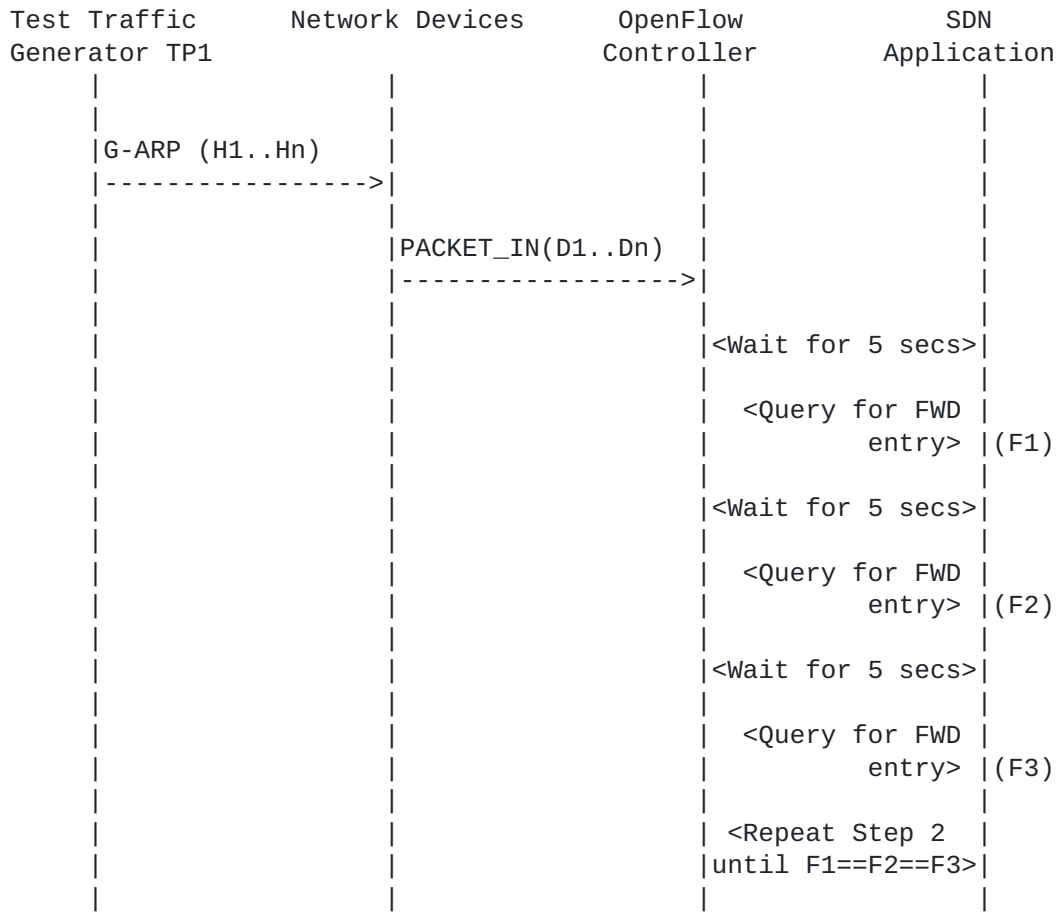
Test Traffic Generator TP1

Network Devices

OpenFlow Controller

SDN Application

G-ARP (H1..Hn)

PACKET_IN(D1..Dn)

<Wait for 5 secs>

<Query for FWD entry> (F1)

<Wait for 5 secs>

<Query for FWD entry> (F2)

<Wait for 5 secs>

<Query for FWD entry> (F3)

<Repeat Step 2 until F1==F2==F3>